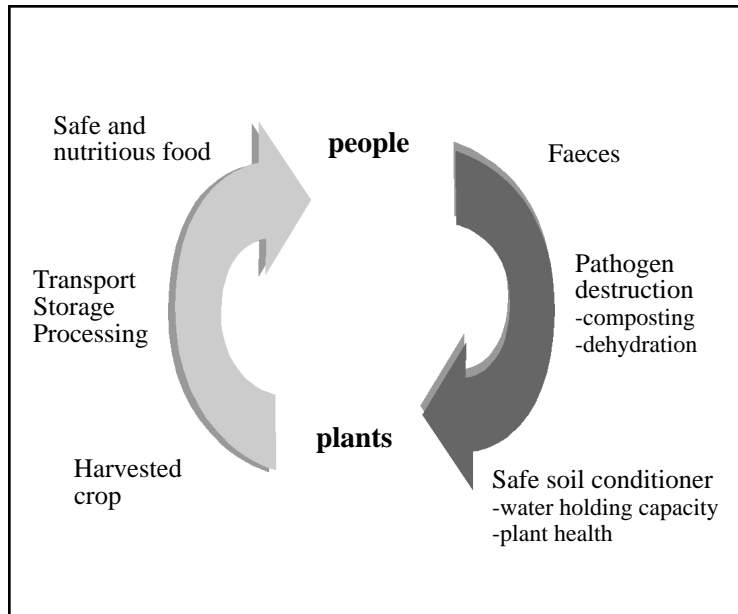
Safe and nutritious food

people

Faeces

Transport
Storage
Processing

Pathogen destruction
-composting
-dehydration

plants

Harvested crop

Safe soil conditioner
-water holding capacity
-plant health